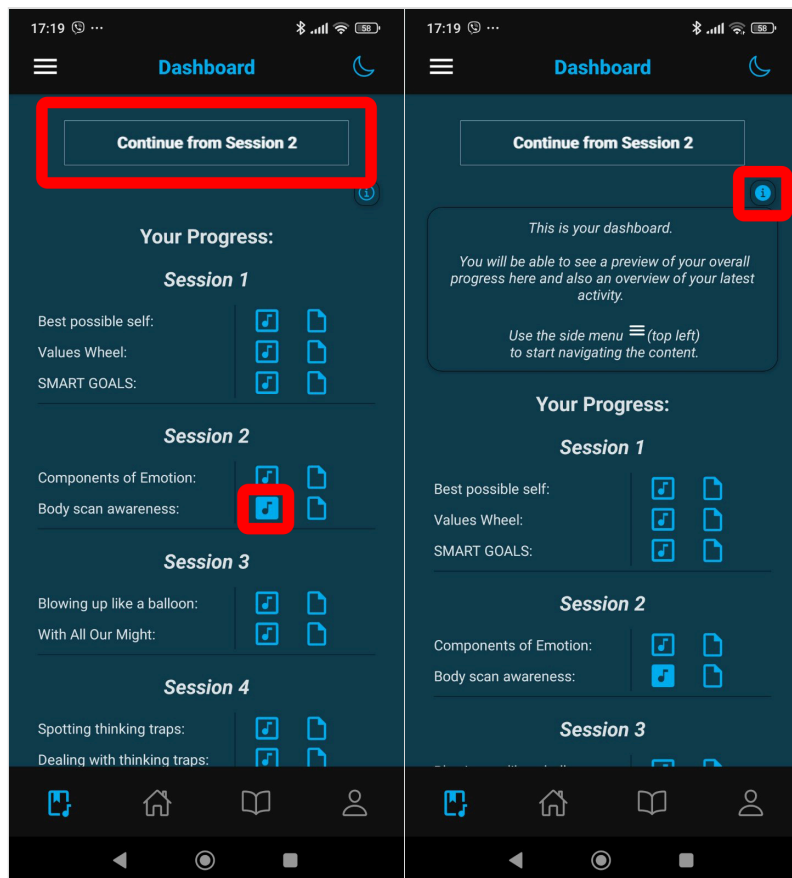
17:19 ··· 58

Dashboard

Continue from Session 2

Your Progress:

Session 1

Best possible self:

Values Wheel:

SMART GOALS:

Session 2

Components of Emotion:

Body scan awareness:

Session 3

Blowing up like a balloon:

With All Our Might:

Session 4

Spotting thinking traps:

Dealing with thinking traps:

17:19 ··· 58

Dashboard

Continue from Session 2

This is your dashboard.

You will be able to see a preview of your overall progress here and also an overview of your latest activity.

Use the side menu (top left) to start navigating the content.

Your Progress:

Session 1

Best possible self:

Values Wheel:

SMART GOALS:

Session 2

Components of Emotion:

Body scan awareness:

Session 3

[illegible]